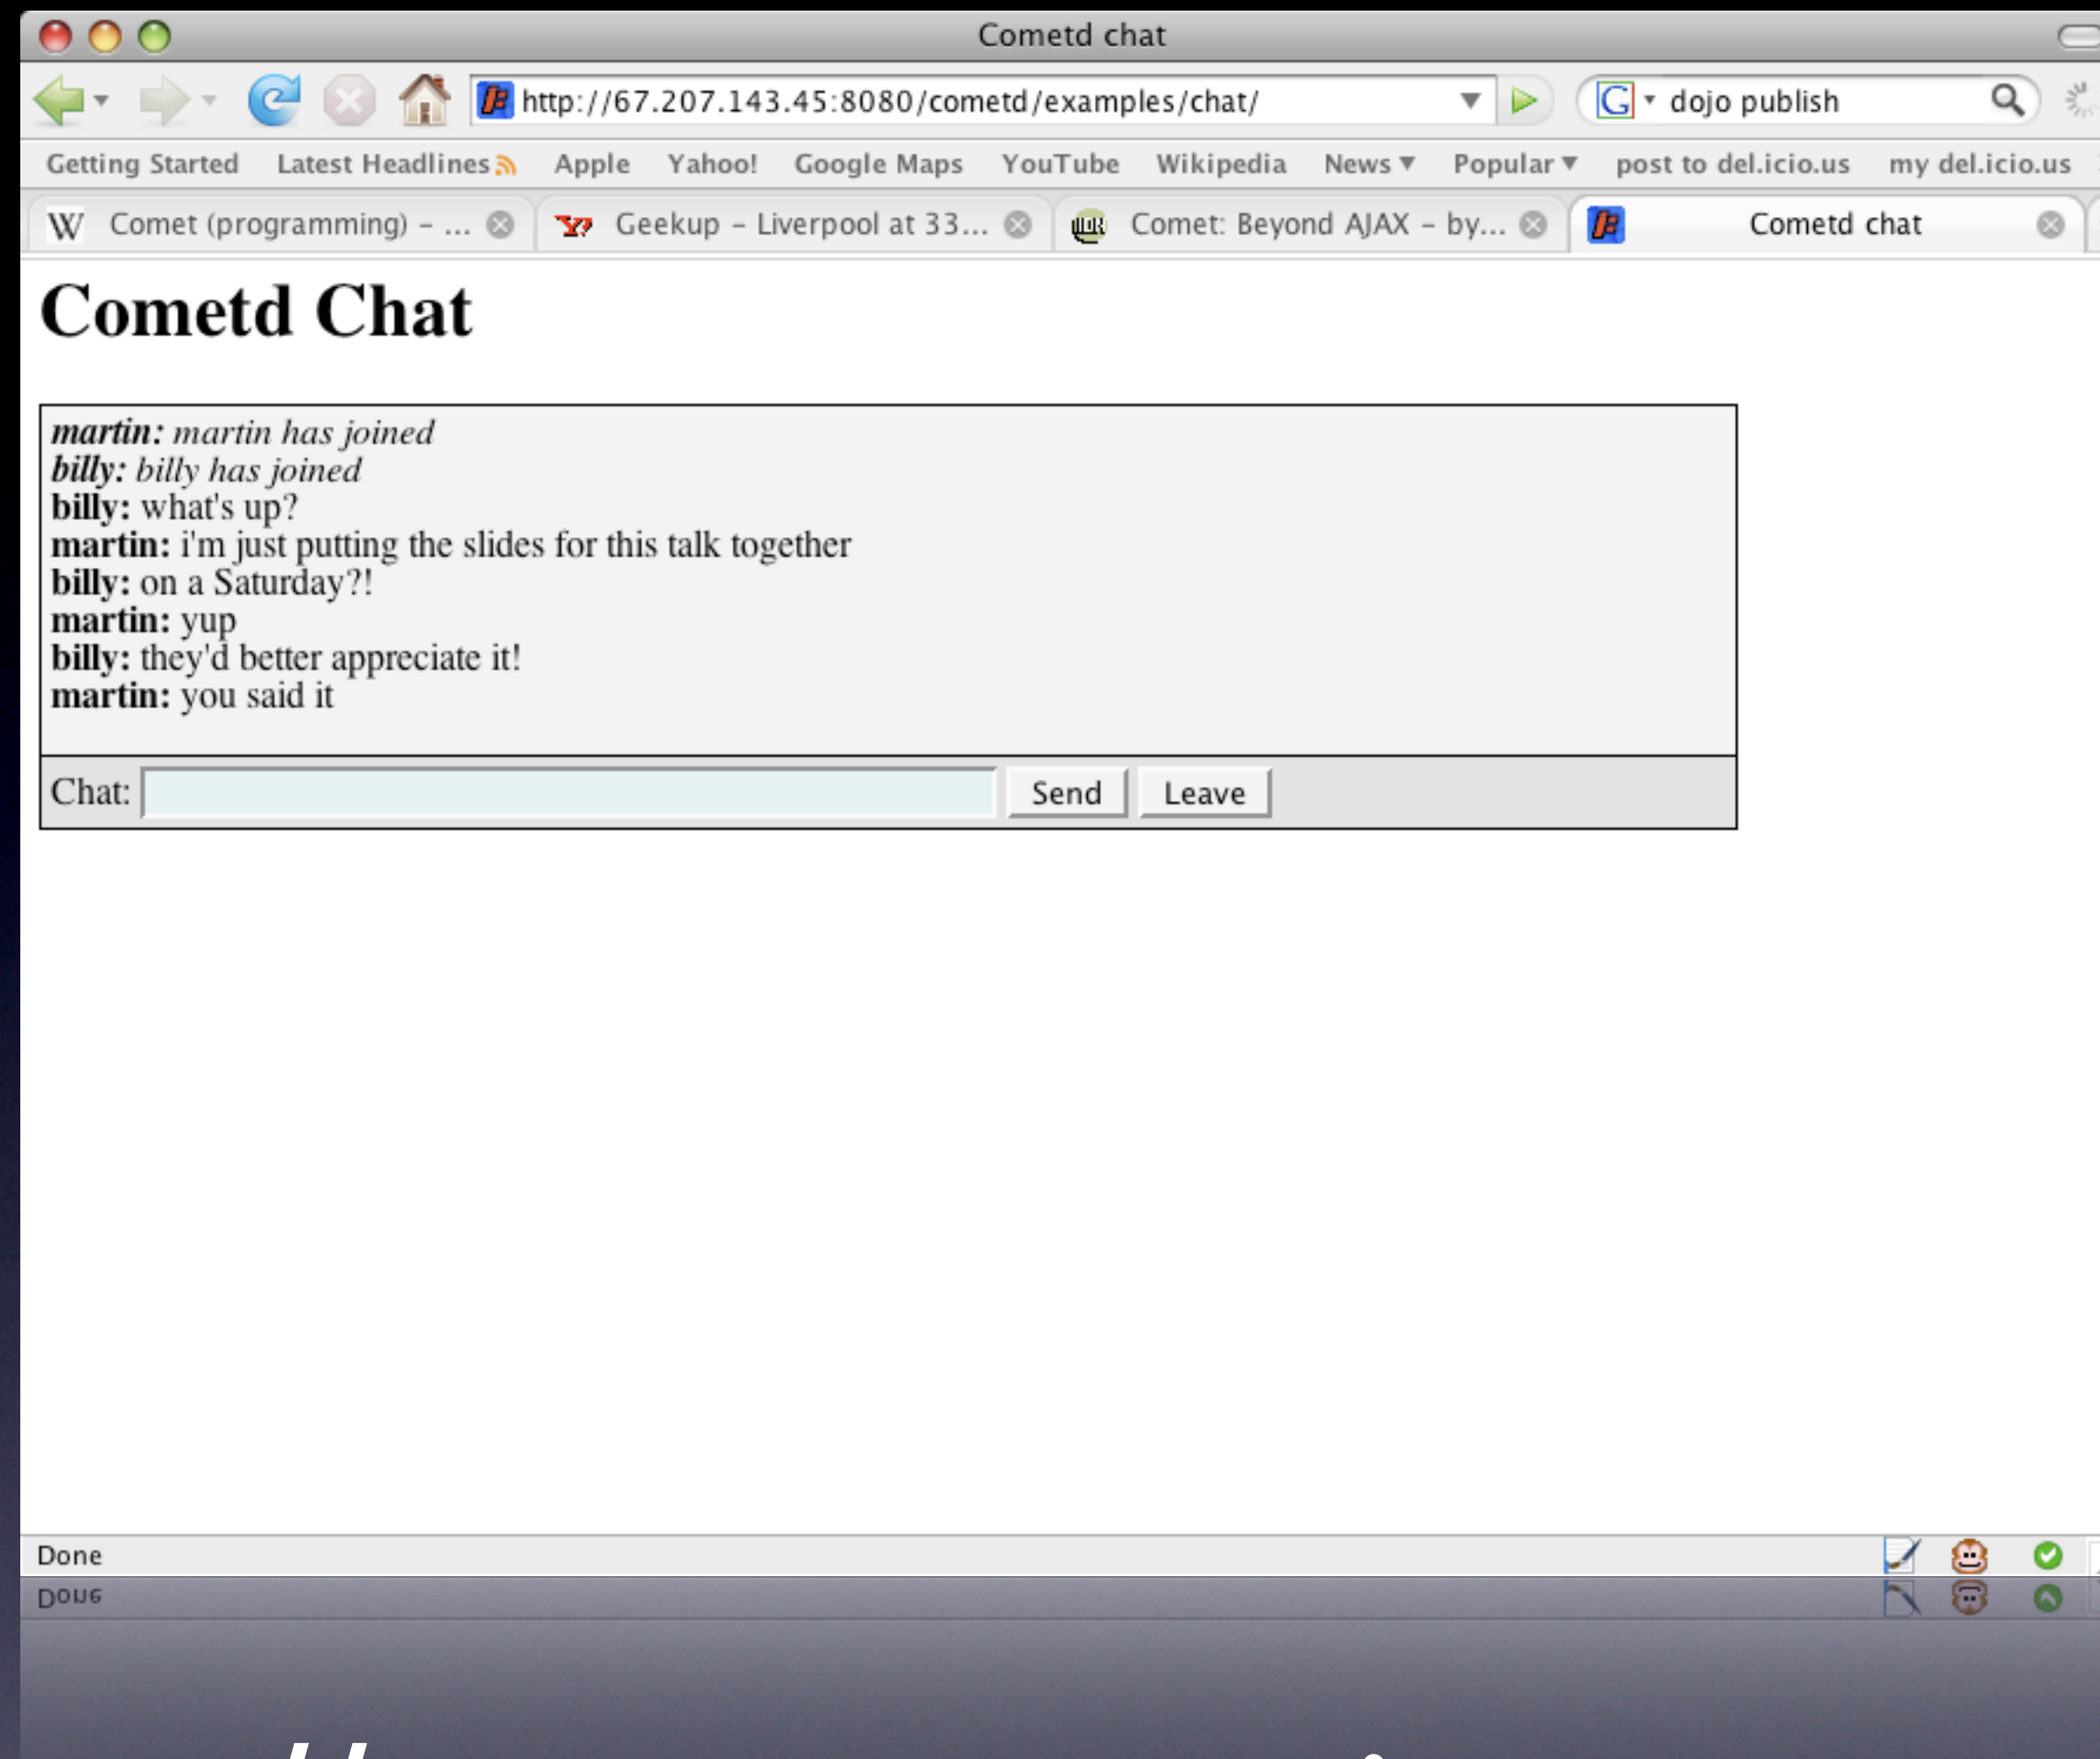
Cometd chat

http://67.207.143.45:8080/cometd/examples/chat/

dojo publish

Getting Started Latest Headlines Apple Yahoo! Google Maps YouTube Wikipedia News ▼ Popular ▼ post to del.icio.us my del.icio.us

Comet (programming) – ... | Geekup – Liverpool at 33... | Comet: Beyond AJAX – by... | Cometd chat

# Cometd Chat

*martin: martin has joined*
*billy: billy has joined*
**billy:** what's up?
**martin:** i'm just putting the slides for this talk together
**billy:** on a Saturday?!
**martin:** yup
**billy:** they'd better appreciate it!
**martin:** you said it

Chat: Send Leave

Done

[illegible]